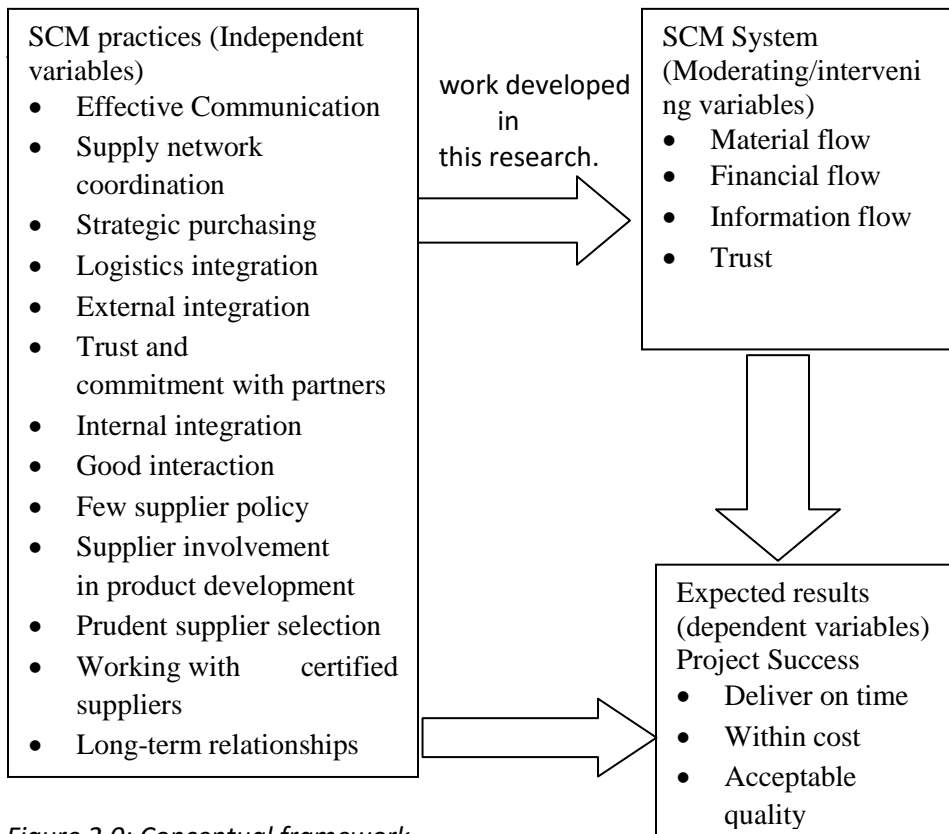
SCM practices (Independent variables)
- Effective Communication
- Supply network coordination
- Strategic purchasing
- Logistics integration
- External integration
- Trust and commitment with partners
- Internal integration
- Good interaction
- Few supplier policy
- Supplier involvement in product development
- Prudent supplier selection
- Working with certified suppliers
- Long-term relationships

work developed in this research.

SCM System (Moderating/intervening variables)
- Material flow
- Financial flow
- Information flow
- Trust

Expected results (dependent variables) Project Success
- Deliver on time
- Within cost
- Acceptable quality

Figure 2.0: Conceptual framework